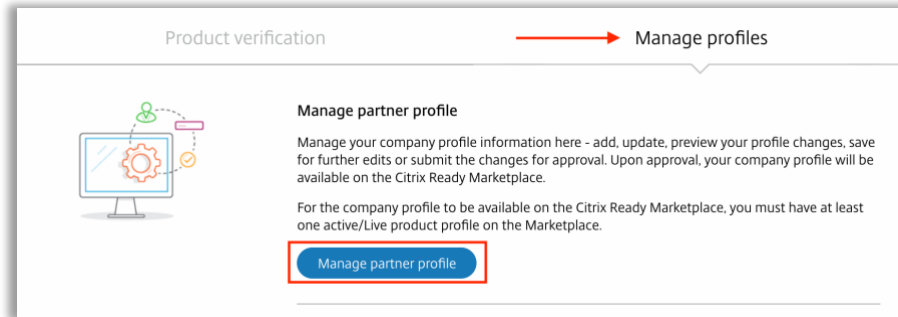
Product verification

Manage profiles

Manage partner profile

Manage your company profile information here - add, update, preview your profile changes, save for further edits or submit the changes for approval. Upon approval, your company profile will be available on the Citrix Ready Marketplace.

For the company profile to be available on the Citrix Ready Marketplace, you must have at least one active/Live product profile on the Marketplace.

Manage partner profile